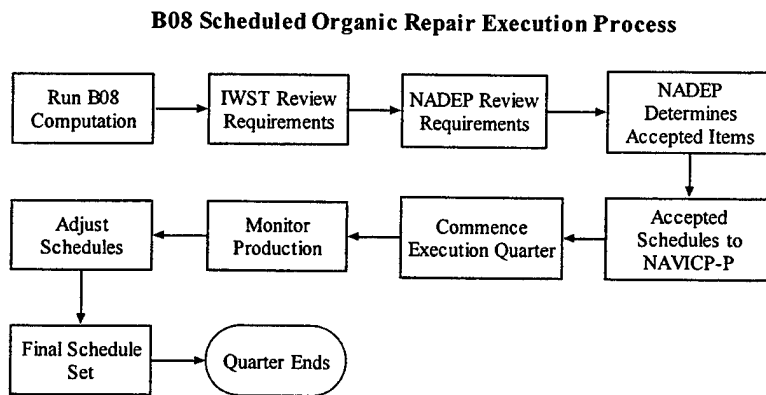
B08 Scheduled Organic Repair Execution Process

Run B08 Computation

IWST Review Requirements

NADEP Review Requirements

NADEP Determines Accepted Items

Accepted Schedules to NAVICP-P

Commence Execution Quarter

Monitor Production

Adjust Schedules

Final Schedule Set

Quarter Ends